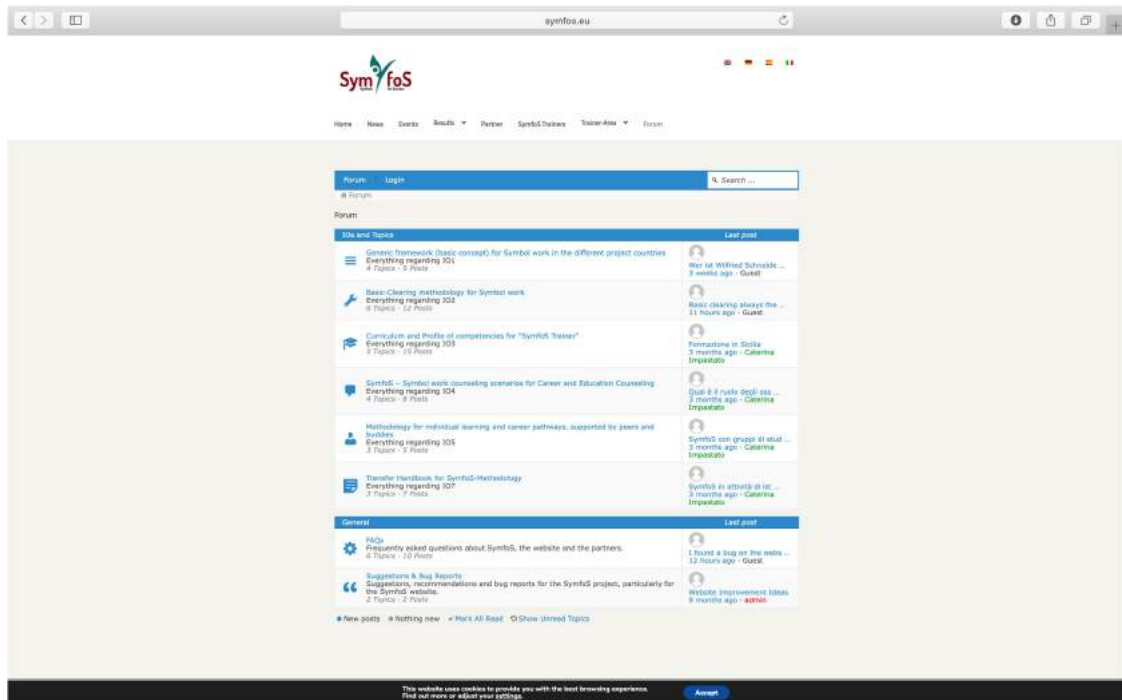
symfos.eu

SymfoS

Home News Events Results ▼ Partner SymfoS Trainers Trainer-Area ▼ Forum

Forum Login

Search ...

Forum

Forum

| IOs and Topics | Last post |
|---|---|
| Generic framework (basic concept) for Symbol work in the different project countries<br>Everything regarding IO1<br>4 Topics · 5 Posts | Wer ist Wilfried Schneide ...<br>3 weeks ago · Guest |
| Basic-Clearing methodology for Symbol work<br>Everything regarding IO2<br>8 Topics · 12 Posts | Basic clearing always the ...<br>11 hours ago · Guest |
| Curriculum and Profile of competencies for "SymfoS Trainer"<br>Everything regarding IO3<br>3 Topics · 15 Posts | Formazione in Sicilia<br>3 months ago · Caterina Impastato |
| SymfoS – Symbol work counseling scenarios for Career and Education Counseling<br>Everything regarding IO4<br>4 Topics · 8 Posts | Qual è il ruolo degli oss ...<br>3 months ago · Caterina Impastato |
| Methodology for individual learning and career pathways, supported by peers and buddies<br>Everything regarding IO5<br>3 Topics · 5 Posts | SymfoS con gruppi di stud ...<br>3 months ago · Caterina Impastato |
| Transfer Handbook for SymfoS-Methodology<br>Everything regarding IO7<br>3 Topics · 7 Posts | SymfoS in attività di ist ...<br>3 months ago · Caterina Impastato |

| General | Last post |
|---|---|
| FAQs<br>Frequently asked questions about SymfoS, the website and the partners.<br>6 Topics · 10 Posts | I found a bug on the webs ...<br>12 hours ago · Guest |
| Suggestions & Bug Reports<br>Suggestions, recommendations and bug reports for the SymfoS project, particularly for the SymfoS website.<br>2 Topics · 2 Posts | Website improvement ideas<br>9 months ago · admin |

New posts Nothing new ✓Mark All Read Show Unread Topics

This website uses cookies to provide you with the best browsing experience. Find out more or adjust your settings.

Accept